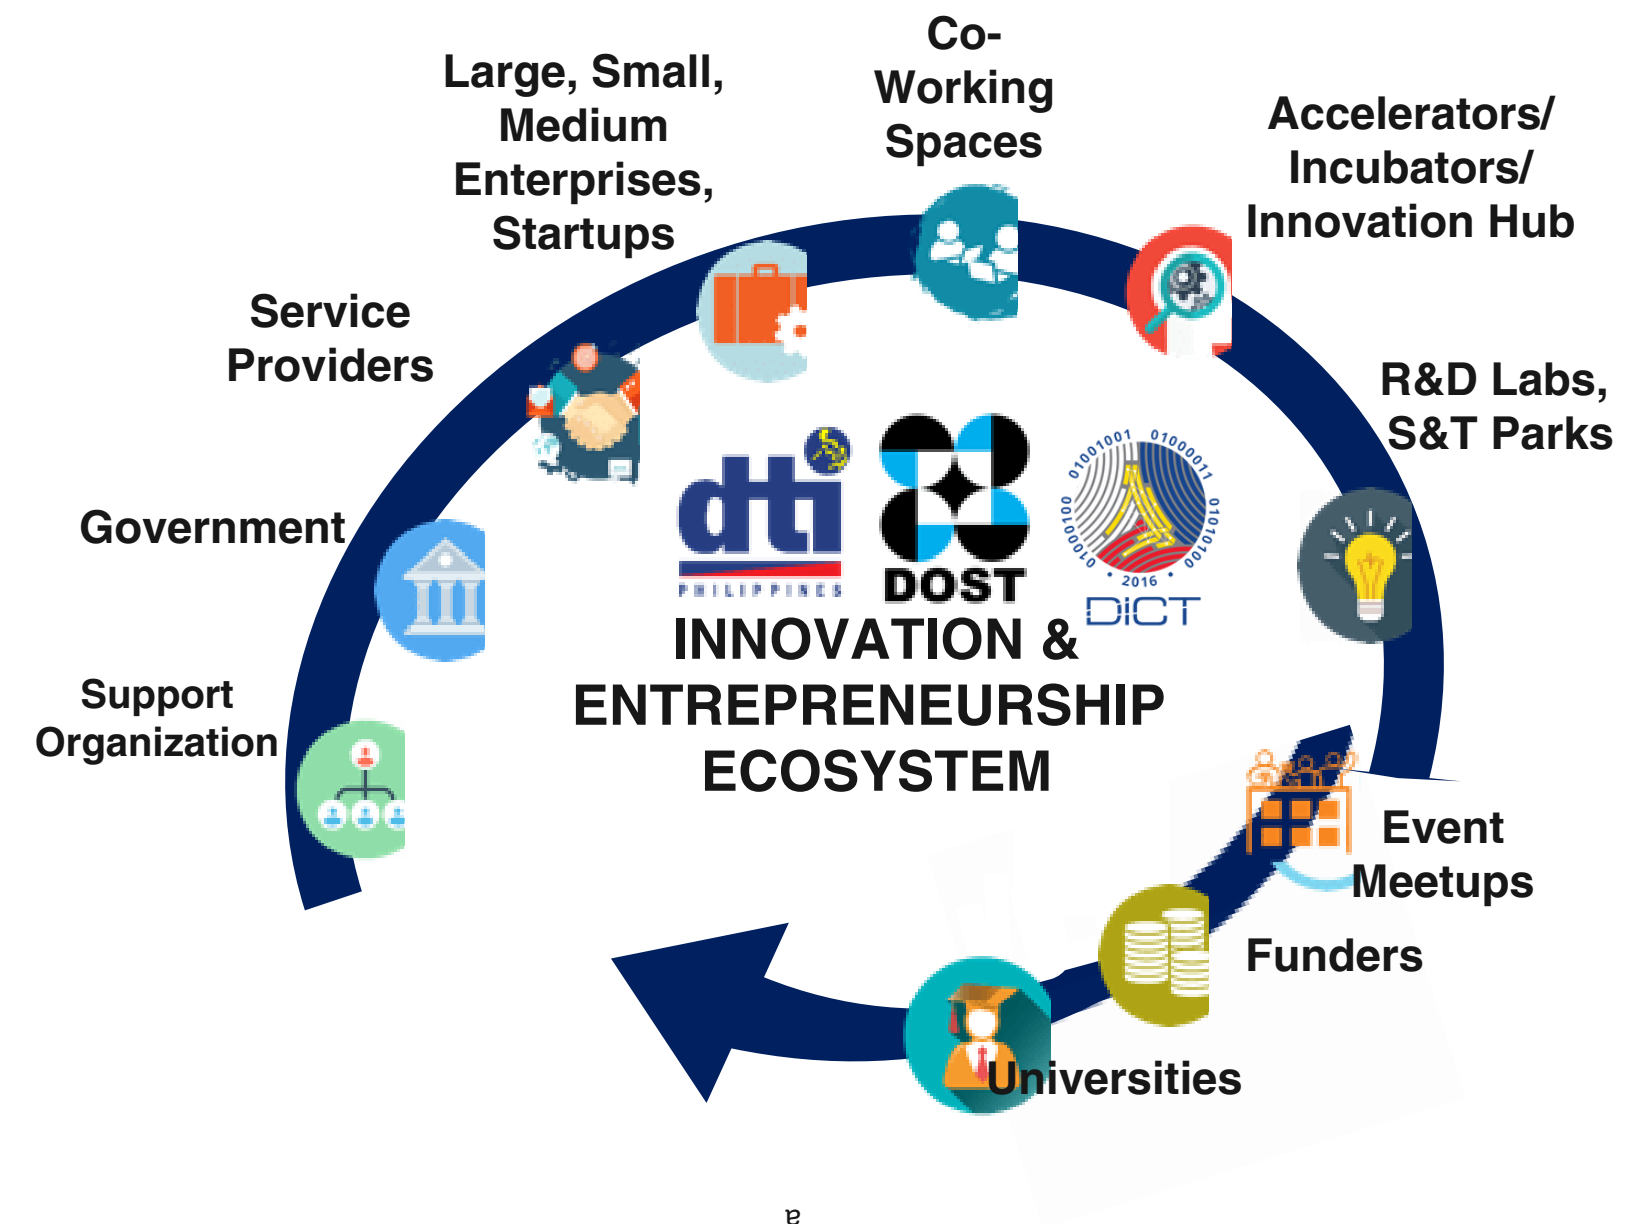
Co-Working Spaces

Large, Small, Medium Enterprises, Startups

Accelerators/ Incubators/ Innovation Hub

Service Providers

R&D Labs, S&T Parks

Government

dti PHILIPPINES

DOST

01001001 01000011 01010100 01000010 2016

DICT

INNOVATION & ENTREPRENEURSHIP ECOSYSTEM

Support Organization

Event Meetups

Funders

Universities